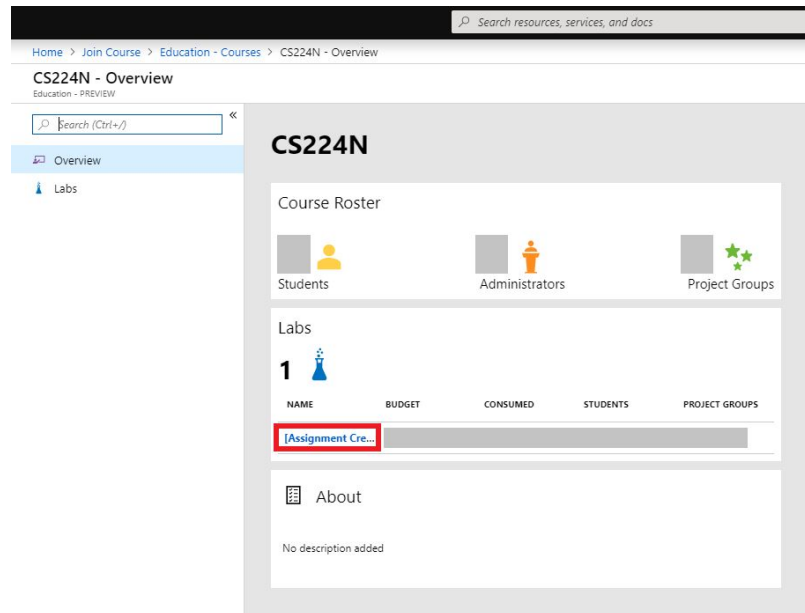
Search resources, services, and docs

Home > Join Course > Education - Courses > CS224N - Overview

CS224N - Overview
Education - PREVIEW

Search (Ctrl+/)

«

Overview

Labs

CS224N

Course Roster

Students

Administrators

Project Groups

Labs

1

| NAME | BUDGET | CONSUMED | STUDENTS | PROJECT GROUPS |
|---|---|---|---|---|
| [Assignment Cre... | | | | |

About

No description added